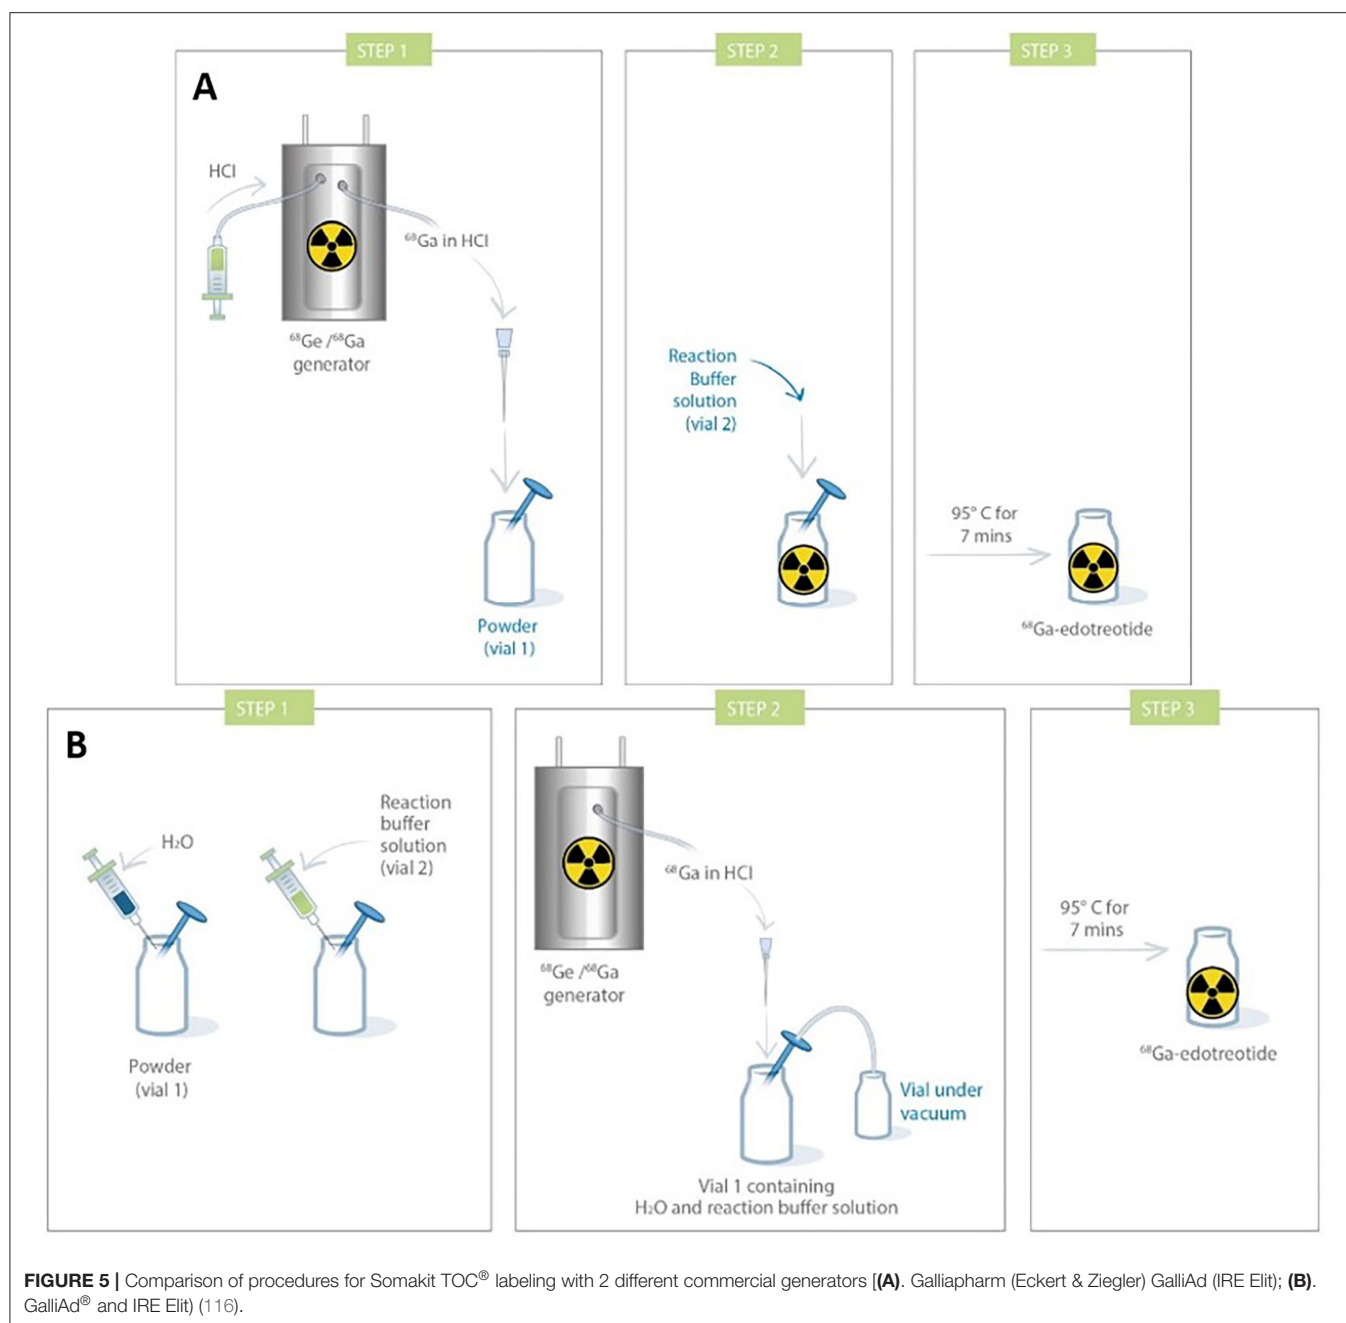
STEP 1

A

HCl

$^{68}$Ga in HCl

$^{68}$Ge / $^{68}$Ga generator

Powder (vial 1)

STEP 2

Reaction Buffer solution (vial 2)

STEP 3

95° C for 7 mins

$^{68}$Ga-edotreotide

STEP 1

B

$H_2O$

Reaction buffer solution (vial 2)

Powder (vial 1)

STEP 2

$^{68}$Ga in HCl

$^{68}$Ge / $^{68}$Ga generator

Vial under vacuum

Vial 1 containing $H_2O$ and reaction buffer solution

STEP 3

95° C for 7 mins

$^{68}$Ga-edotreotide

FIGURE 5 | Comparison of procedures for Somakit TOC® labeling with 2 different commercial generators [(A). Galliapharm (Eckert & Ziegler) GalliAd (IRE Elit); (B). GalliAd® and IRE Elit) (116).